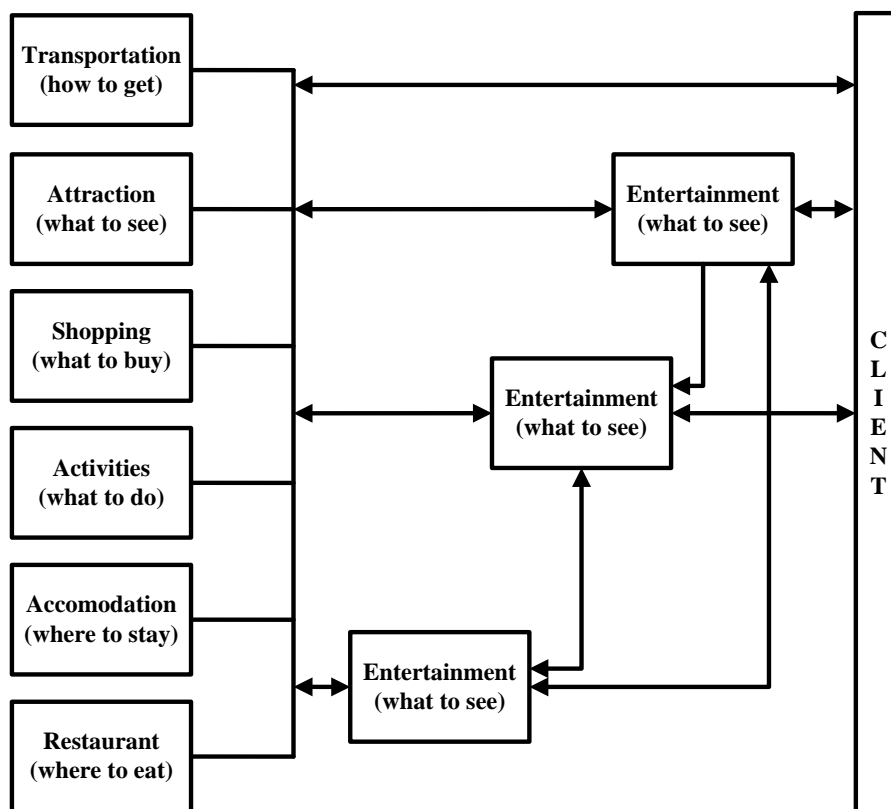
Transportation (how to get)

Attraction (what to see)

Shopping (what to buy)

Activities (what to do)

Accomodation (where to stay)

Restaurant (where to eat)

Entertainment (what to see)

Entertainment (what to see)

Entertainment (what to see)

C L I E N T